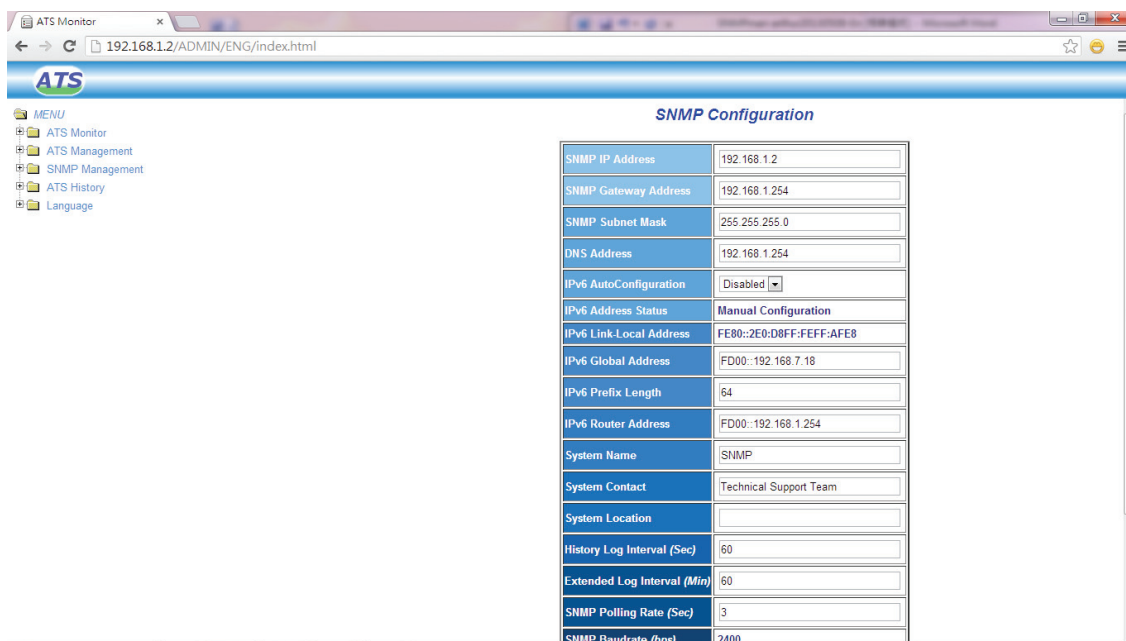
ATS Monitor ×

192.168.1.2/ADMIN/ENG/index.html

ATS

MENU
ATS Monitor
ATS Management
SNMP Management
ATS History
Language

SNMP Configuration

| | |
|---|---|
| SNMP IP Address | 192.168.1.2 |
| SNMP Gateway Address | 192.168.1.254 |
| SNMP Subnet Mask | 255.255.255.0 |
| DNS Address | 192.168.1.254 |
| IPv6 AutoConfiguration | Disabled |
| IPv6 Address Status | Manual Configuration |
| IPv6 Link-Local Address | FE80::2E0:D8FF:FEFF:AFE8 |
| IPv6 Global Address | FD00::192.168.7.18 |
| IPv6 Prefix Length | 64 |
| IPv6 Router Address | FD00::192.168.1.254 |
| System Name | SNMP |
| System Contact | Technical Support Team |
| System Location | |
| History Log Interval (Sec) | 60 |
| Extended Log Interval (Min) | 60 |
| SNMP Polling Rate (Sec) | 3 |
| SNMP Baudrate (bps) | 2400 |